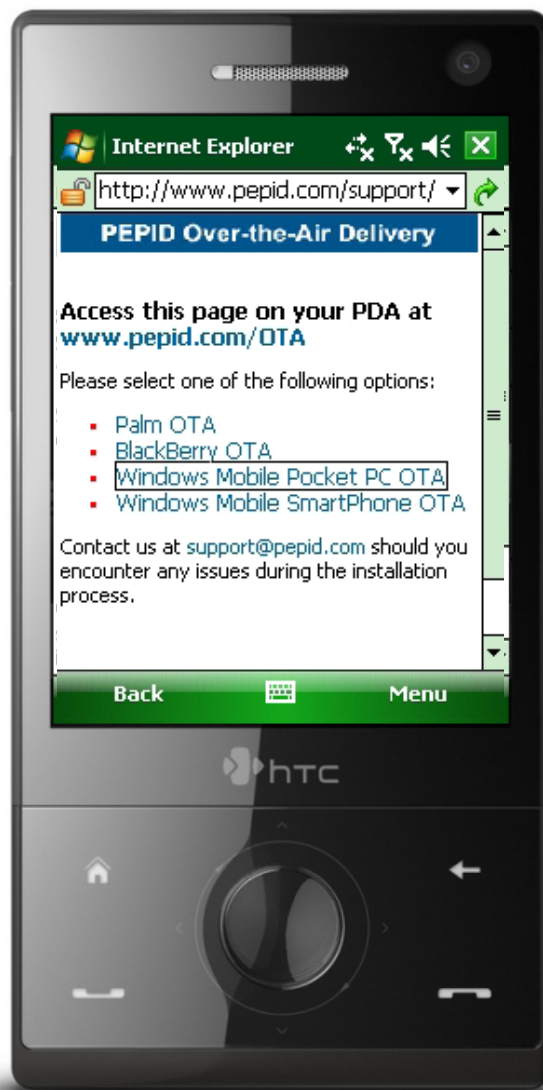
Internet Explorer

http://www.pepid.com/support/

PEPID Over-the-Air Delivery

Access this page on your PDA at www.pepid.com/OTA

Please select one of the following options:

- Palm OTA
- BlackBerry OTA
- Windows Mobile Pocket PC OTA
- Windows Mobile SmartPhone OTA

Contact us at support@pepid.com should you encounter any issues during the installation process.

Back

Menu

htc